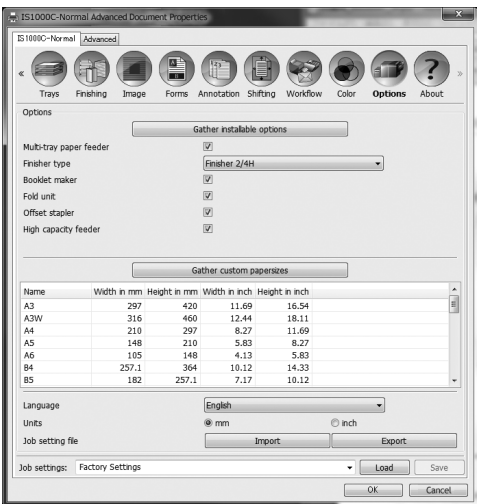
IS1000C-Normal Advanced Document Properties

IS1000C-Normal | Advanced

Trays | Finishing | Image | Forms | Annotation | Shifting | Workflow | Color | Options | About

Options

Gather installable options

Multi-tray paper feeder
Finisher type — Finisher 2/4H
Booklet maker
Fold unit
Offset stapler
High capacity feeder

Gather custom papersizes

| Name | Width in mm | Height in mm | Width in inch | Height in inch |
|---|---|---|---|---|
| A3 | 297 | 420 | 11.69 | 16.54 |
| A3W | 316 | 460 | 12.44 | 18.11 |
| A4 | 210 | 297 | 8.27 | 11.69 |
| A5 | 148 | 210 | 5.83 | 8.27 |
| A6 | 105 | 148 | 4.13 | 5.83 |
| B4 | 257.1 | 364 | 10.12 | 14.33 |
| B5 | 182 | 257.1 | 7.17 | 10.12 |

Language — English
Units — mm — inch
Job setting file — Import — Export

Job settings: Factory Settings — Load — Save

OK — Cancel